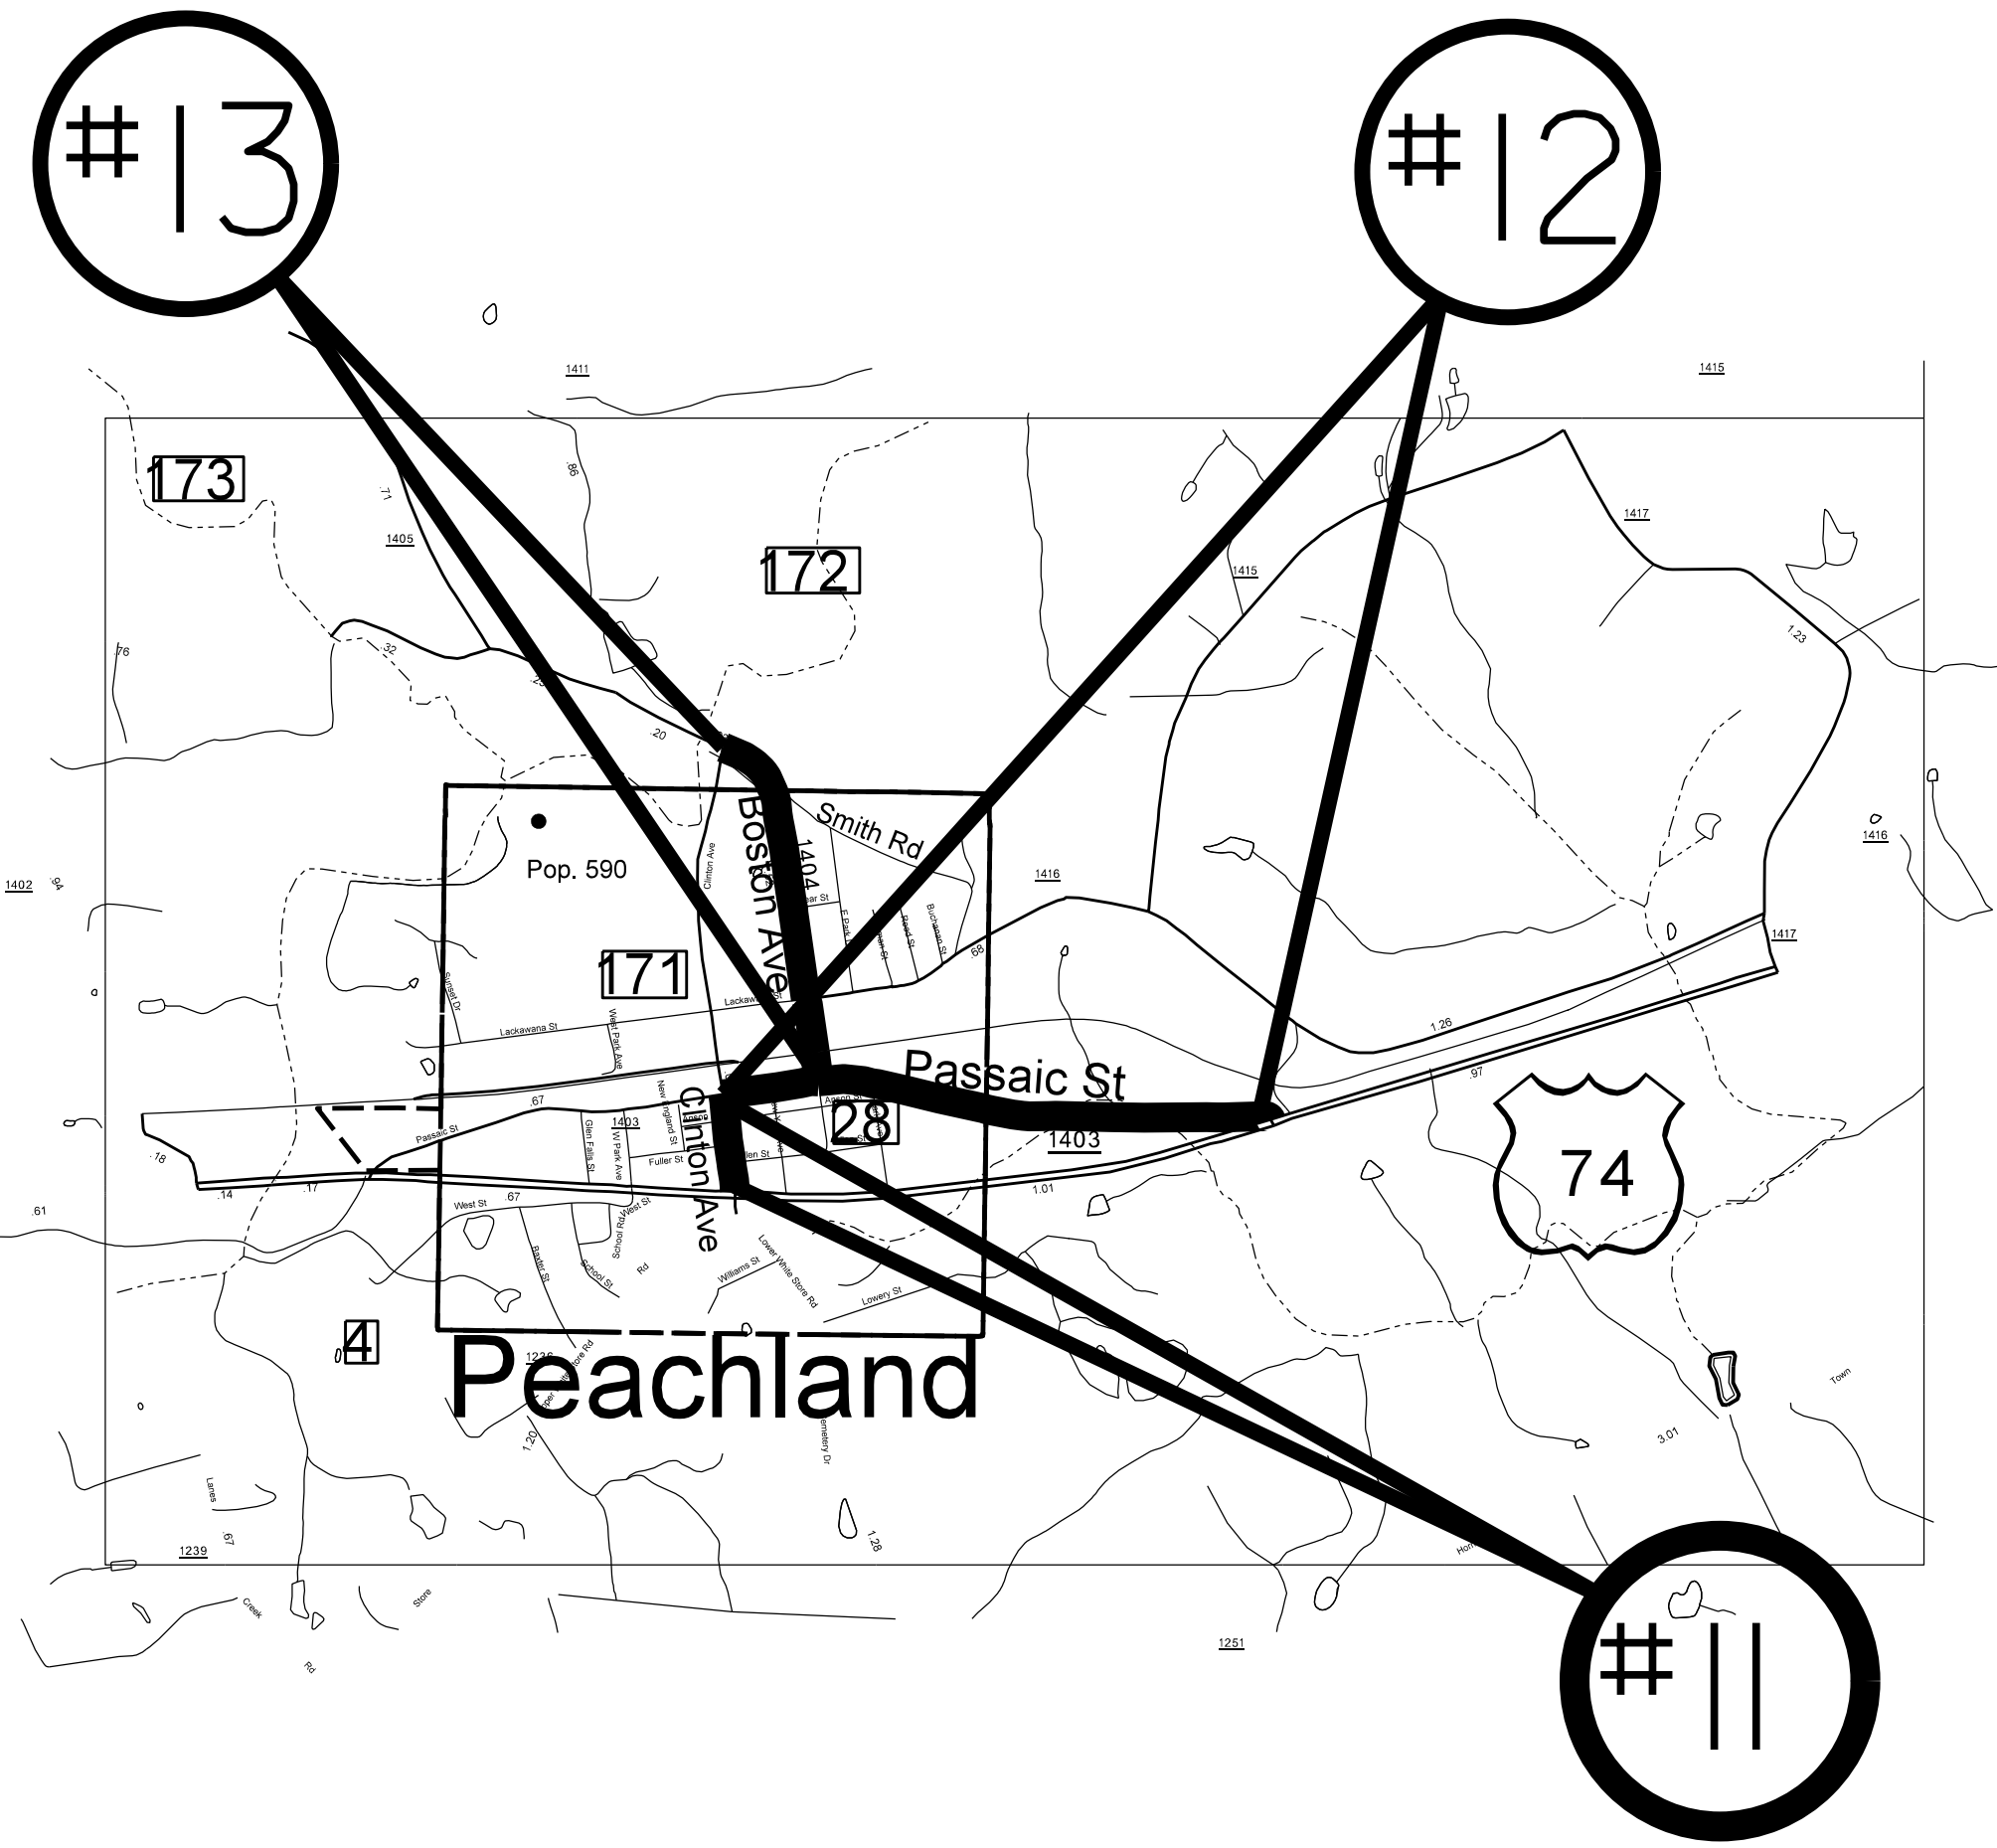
#13

#12

1411

1415

173

.71

.86

1405

172

1417

1415

1.23

.76

.32

.20

Smith Rd

Boston Ave

1404

Pop. 590

Clinton Ave

1416

1416

1402

.94

1417

171

Sunset Dr

Lackawana St

West Park Ave

.68

1.26

Passaic St

.97

.67

1403

New England St

Clinton Ave

28

1403

74

Passaic St

.18

Glen Falls St

W Park Ave

Fuller St

.14

.17

1.01

.61

West St

.67

West St

School Rd

School St

Rd

Williams St

Lower White Store Rd

Lowery St

4

Peachland

1236

1.20

Cemetery Dr

Town

3.01

Lanes

.67

1.28

1239

Creek

Store

Rd

1251

#11